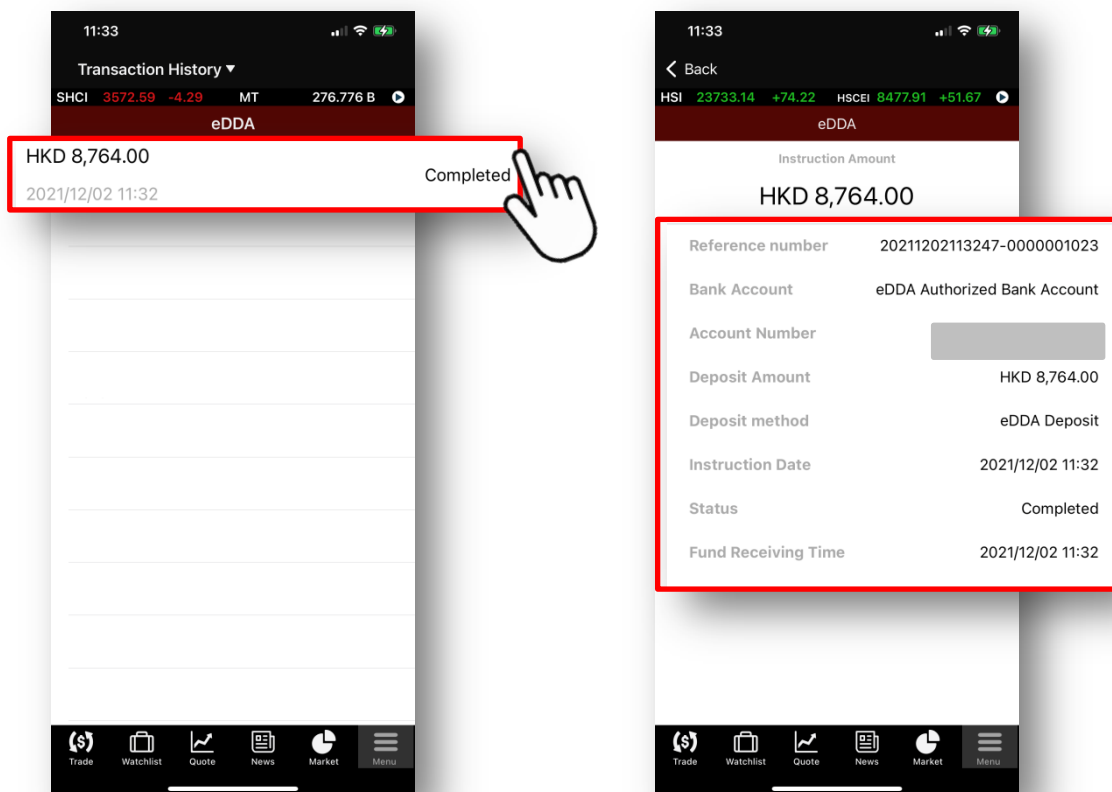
11:33

Transaction History ▾

SHCI 3572.59 -4.29 MT 276.776 B

eDDA

HKD 8,764.00

Completed

2021/12/02 11:32

Trade Watchlist Quote News Market Menu

11:33

< Back

HSI 23733.14 +74.22 HSCEI 8477.91 +51.67

eDDA

Instruction Amount

HKD 8,764.00

| | |
|---|---|
| Reference number | 20211202113247-0000001023 |
| Bank Account | eDDA Authorized Bank Account |
| Account Number | |
| Deposit Amount | HKD 8,764.00 |
| Deposit method | eDDA Deposit |
| Instruction Date | 2021/12/02 11:32 |
| Status | Completed |
| Fund Receiving Time | 2021/12/02 11:32 |

Trade Watchlist Quote News Market Menu